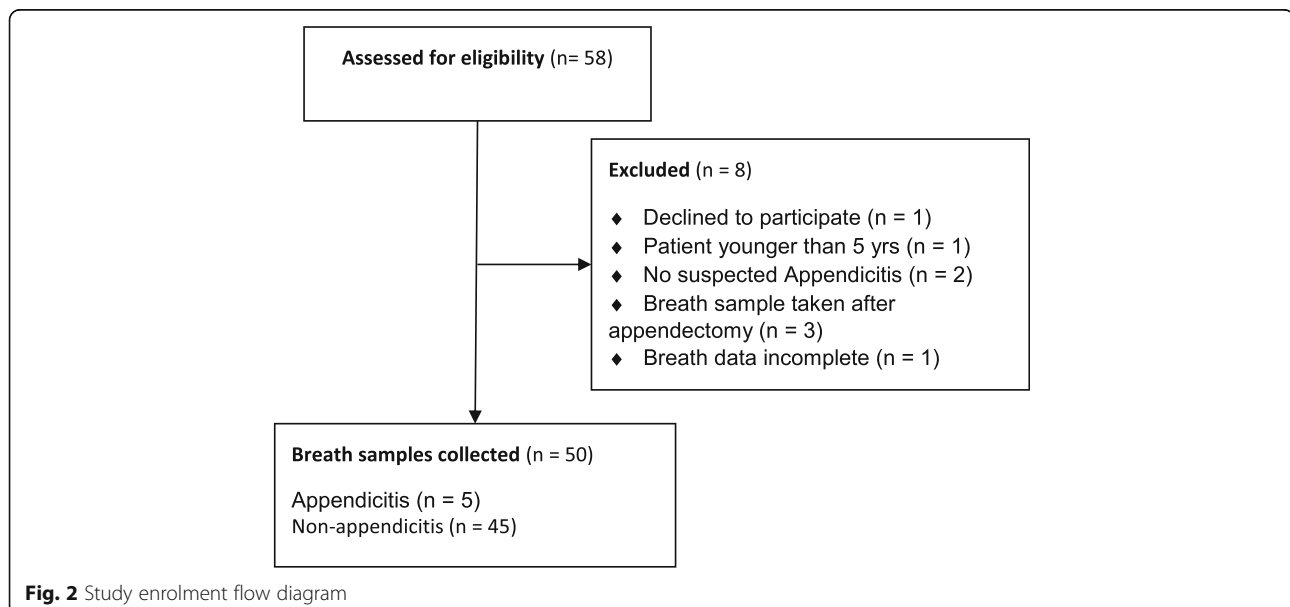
**Assessed for eligibility** (n= 58)

**Excluded** (n = 8)

♦ Declined to participate (n = 1)
♦ Patient younger than 5 yrs (n = 1)
♦ No suspected Appendicitis (n = 2)
♦ Breath sample taken after appendectomy (n = 3)
♦ Breath data incomplete (n = 1)

**Breath samples collected** (n = 50)

Appendicitis (n = 5)
Non-appendicitis (n = 45)

**Fig. 2** Study enrolment flow diagram